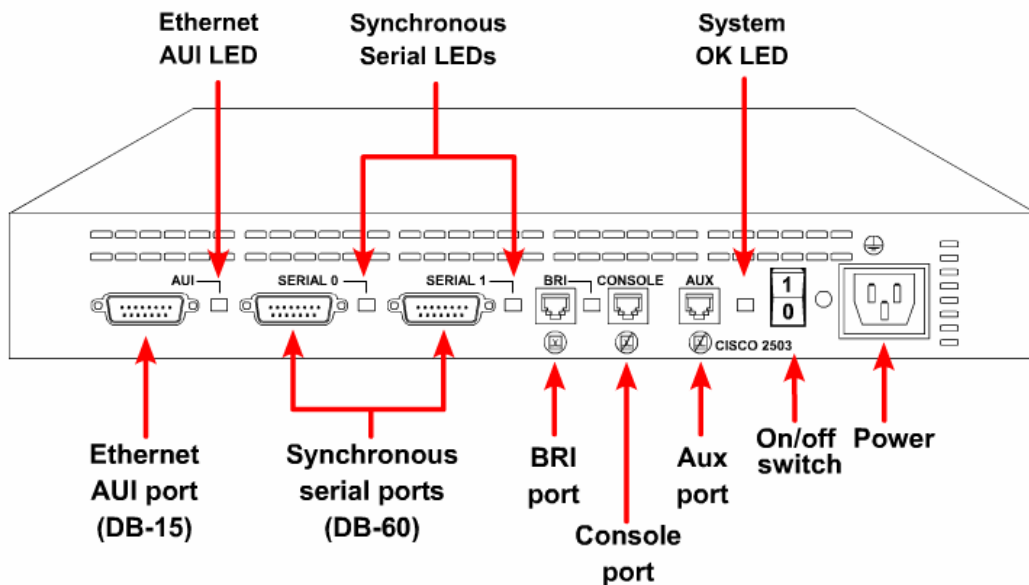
Ethernet AUI LED

Synchronous Serial LEDs

System OK LED

AUI

SERIAL 0

SERIAL 1

BRI

CONSOLE

AUX

1

0

CISCO 2503

Ethernet AUI port (DB-15)

Synchronous serial ports (DB-60)

BRI port

Console port

Aux port

On/off switch

Power